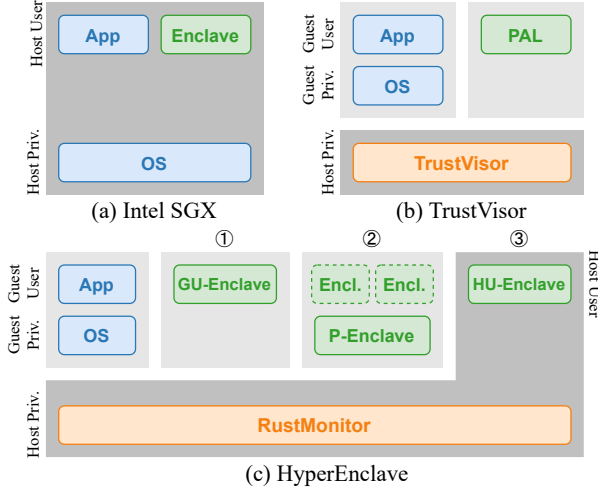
Host User
App
Enclave
Host Priv.
OS
(a) Intel SGX

Guest User
App
PAL
Guest Priv.
OS
Host Priv.
TrustVisor
(b) TrustVisor

①
②
③
Guest User
App
Guest Priv.
OS
GU-Enclave
Encl.
Encl.
P-Enclave
HU-Enclave
Host User
Host Priv.
RustMonitor
(c) HyperEnclave